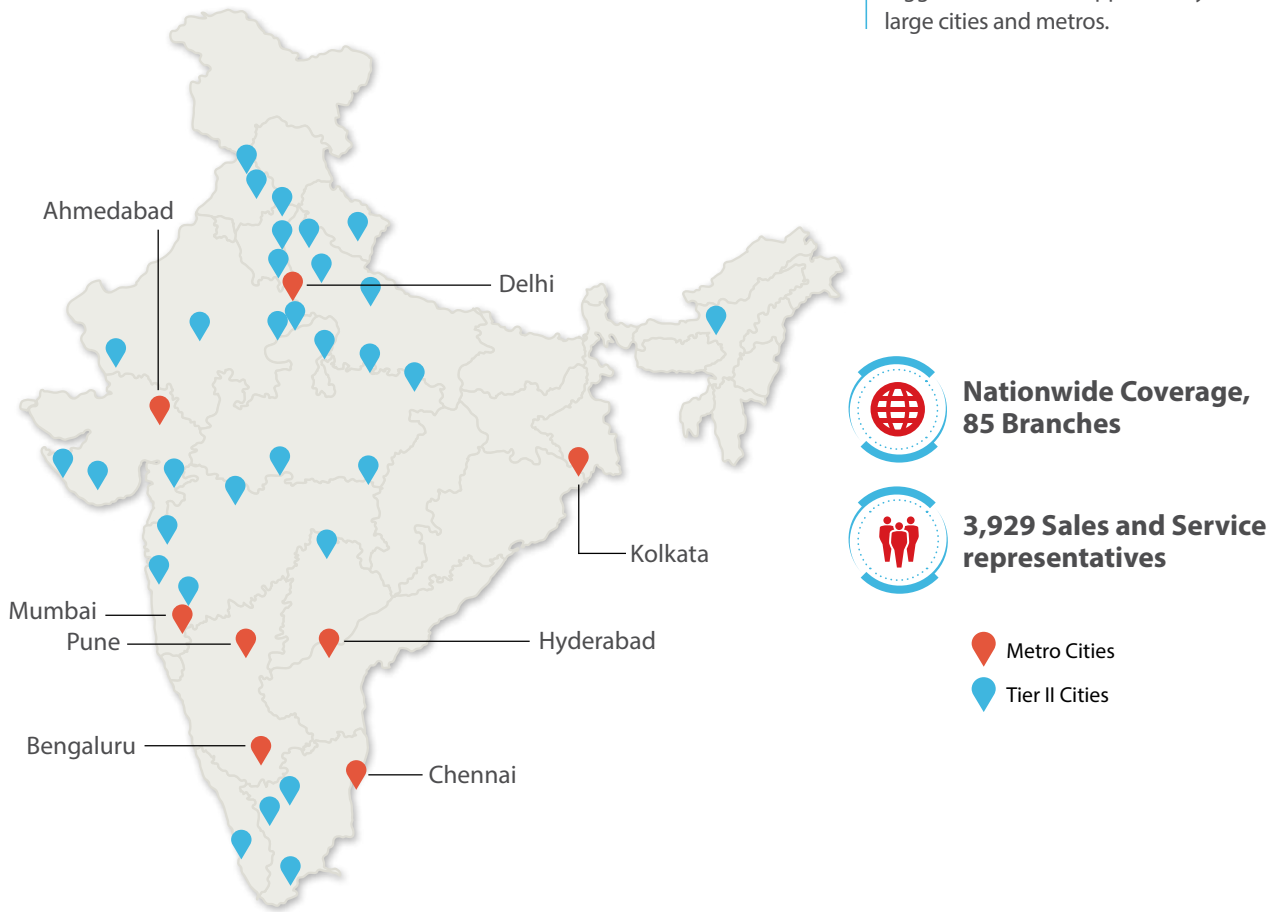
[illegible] large cities and metros.

Ahmedabad

Delhi

Kolkata

Mumbai

Pune

Hyderabad

Bengaluru

Chennai

Nationwide Coverage, 85 Branches

3,929 Sales and Service representatives

Metro Cities

Tier II Cities